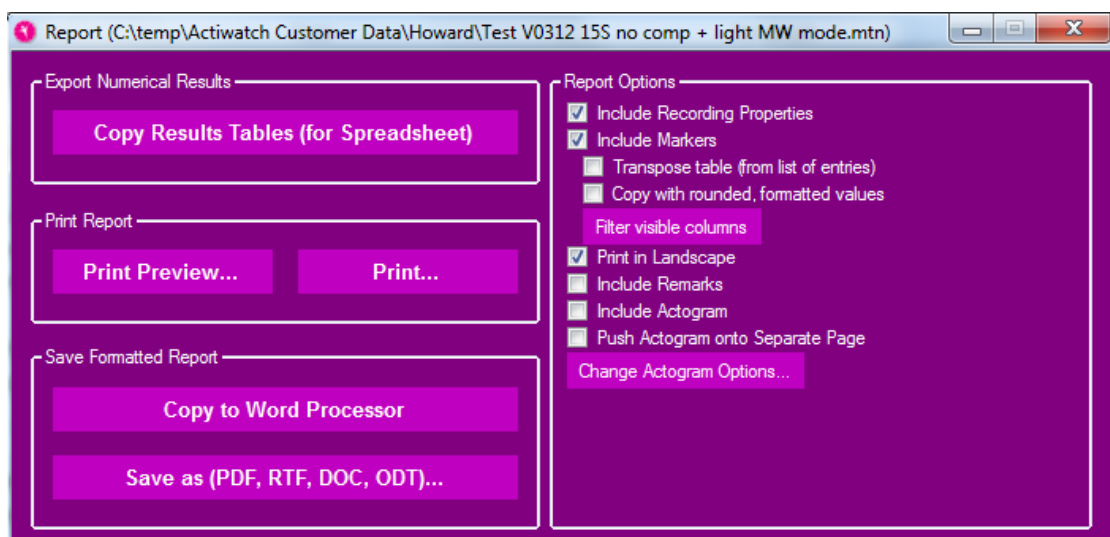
Report (C:\temp\Actiwatch Customer Data\Howard\Test V0312 15S no comp + light MW mode.mtn)

Export Numerical Results

Copy Results Tables (for Spreadsheet)

Print Report

Print Preview...

Print...

Save Formatted Report

Copy to Word Processor

Save as (PDF, RTF, DOC, ODT)...

Report Options

Include Recording Properties

Include Markers

Transpose table (from list of entries)

Copy with rounded, formatted values

Filter visible columns

Print in Landscape

Include Remarks

Include Actogram

Push Actogram onto Separate Page

Change Actogram Options...